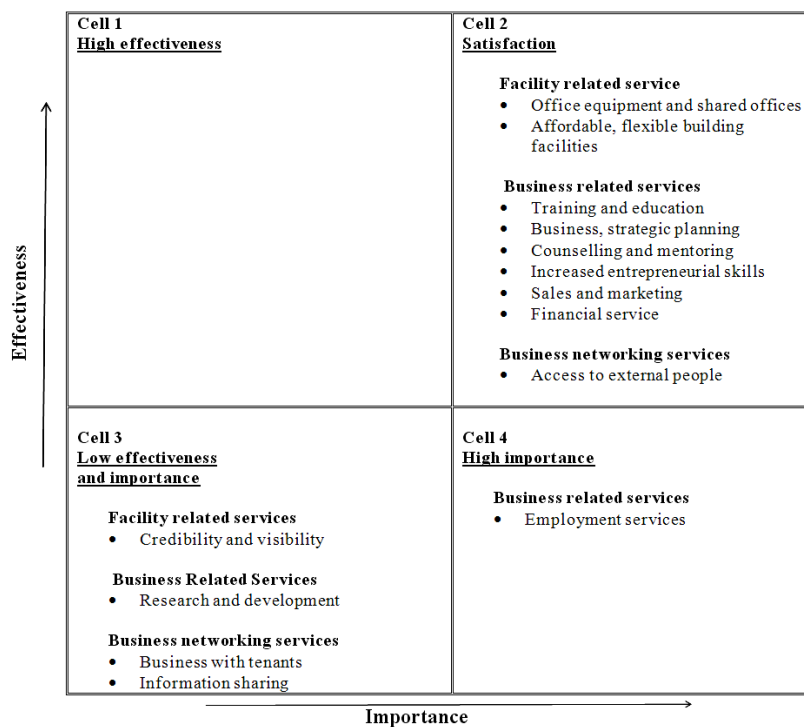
Effectiveness

| Cell 1<br>High effectiveness | Cell 2<br>Satisfaction<br><br>Facility related service<br>• Office equipment and shared offices<br>• Affordable, flexible building facilities<br><br>Business related services<br>• Training and education<br>• Business, strategic planning<br>• Counselling and mentoring<br>• Increased entrepreneurial skills<br>• Sales and marketing<br>• Financial service<br><br>Business networking services<br>• Access to external people |
|---|---|
| Cell 3<br>Low effectiveness and importance<br><br>Facility related services<br>• Credibility and visibility<br><br>Business Related Services<br>• Research and development<br><br>Business networking services<br>• Business with tenants<br>• Information sharing | Cell 4<br>High importance<br><br>Business related services<br>• Employment services |

Importance